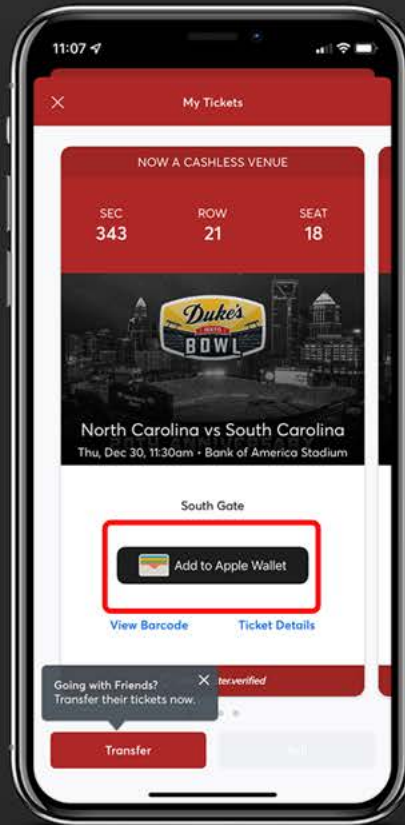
11:07

My Tickets

NOW A CASHLESS VENUE

SEC
343

ROW
21

SEAT
18

Duke's MAYO BOWL

North Carolina vs South Carolina
Thu, Dec 30, 11:30am • Bank of America Stadium

South Gate

Add to Apple Wallet

View Barcode

Ticket Details

Going with Friends?
Transfer their tickets now.

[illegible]ter.verified

Transfer

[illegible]